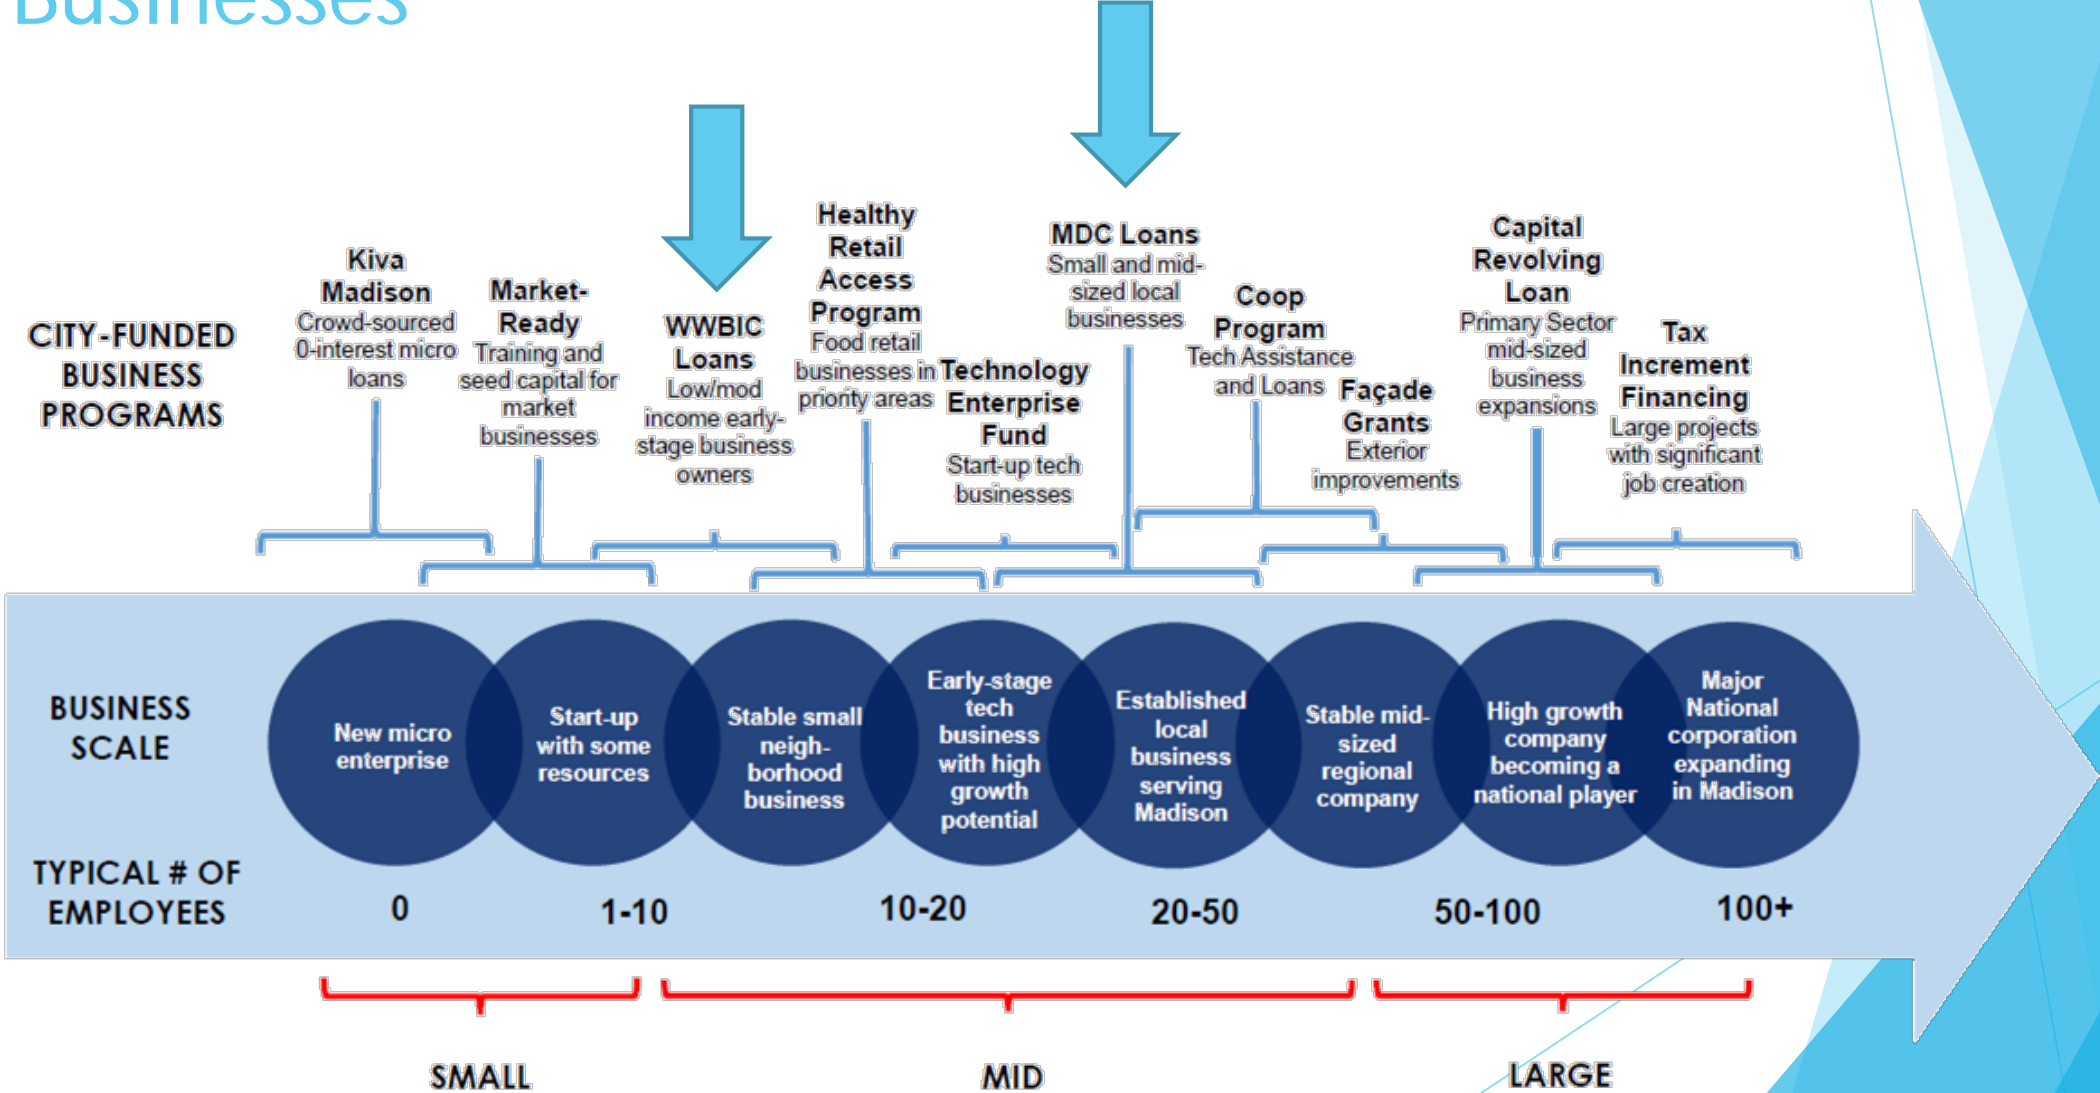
Businesses

CITY-FUNDED BUSINESS PROGRAMS

Kiva Madison
Crowd-sourced 0-interest micro loans

Market-Ready
Training and seed capital for market businesses

WWBIC Loans
Low/mod income early-stage business owners

Healthy Retail Access Program
Food retail businesses in priority areas

Technology Enterprise Fund
Start-up tech businesses

MDC Loans
Small and mid-sized local businesses

Coop Program
Tech Assistance and Loans

Façade Grants
Exterior improvements

Capital Revolving Loan
Primary Sector mid-sized business expansions

Tax Increment Financing
Large projects with significant job creation

BUSINESS SCALE

New micro enterprise

Start-up with some resources

Stable small neigh-borhood business

Early-stage tech business with high growth potential

Established local business serving Madison

Stable mid-sized regional company

High growth company becoming a national player

Major National corporation expanding in Madison

TYPICAL # OF EMPLOYEES

0

1-10

10-20

20-50

50-100

100+

SMALL

MID

LARGE